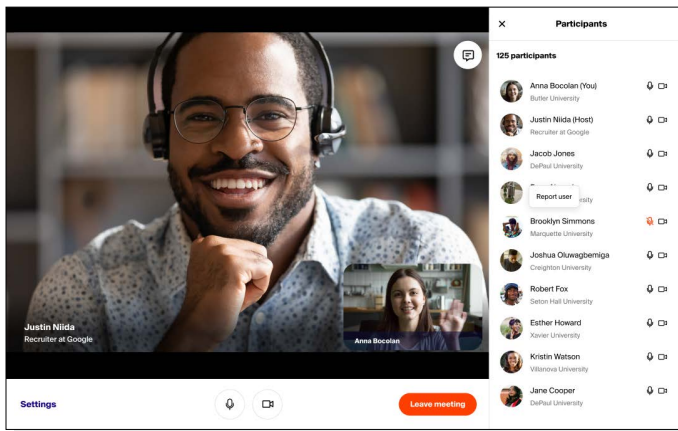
Justin Niida
Recruiter at Google

Anna Bocolan

Settings

Leave meeting

×
Participants

125 participants

Anna Bocolan (You)
Butler University

Justin Niida (Host)
Recruiter at Google

Jacob Jones
DePaul University

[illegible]
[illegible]sity

Report user

Brooklyn Simmons
Marquette University

Joshua Oluwagbemiga
Creighton University

Robert Fox
Seton Hall University

Esther Howard
Xavier University

Kristin Watson
Villanova University

Jane Cooper
DePaul University